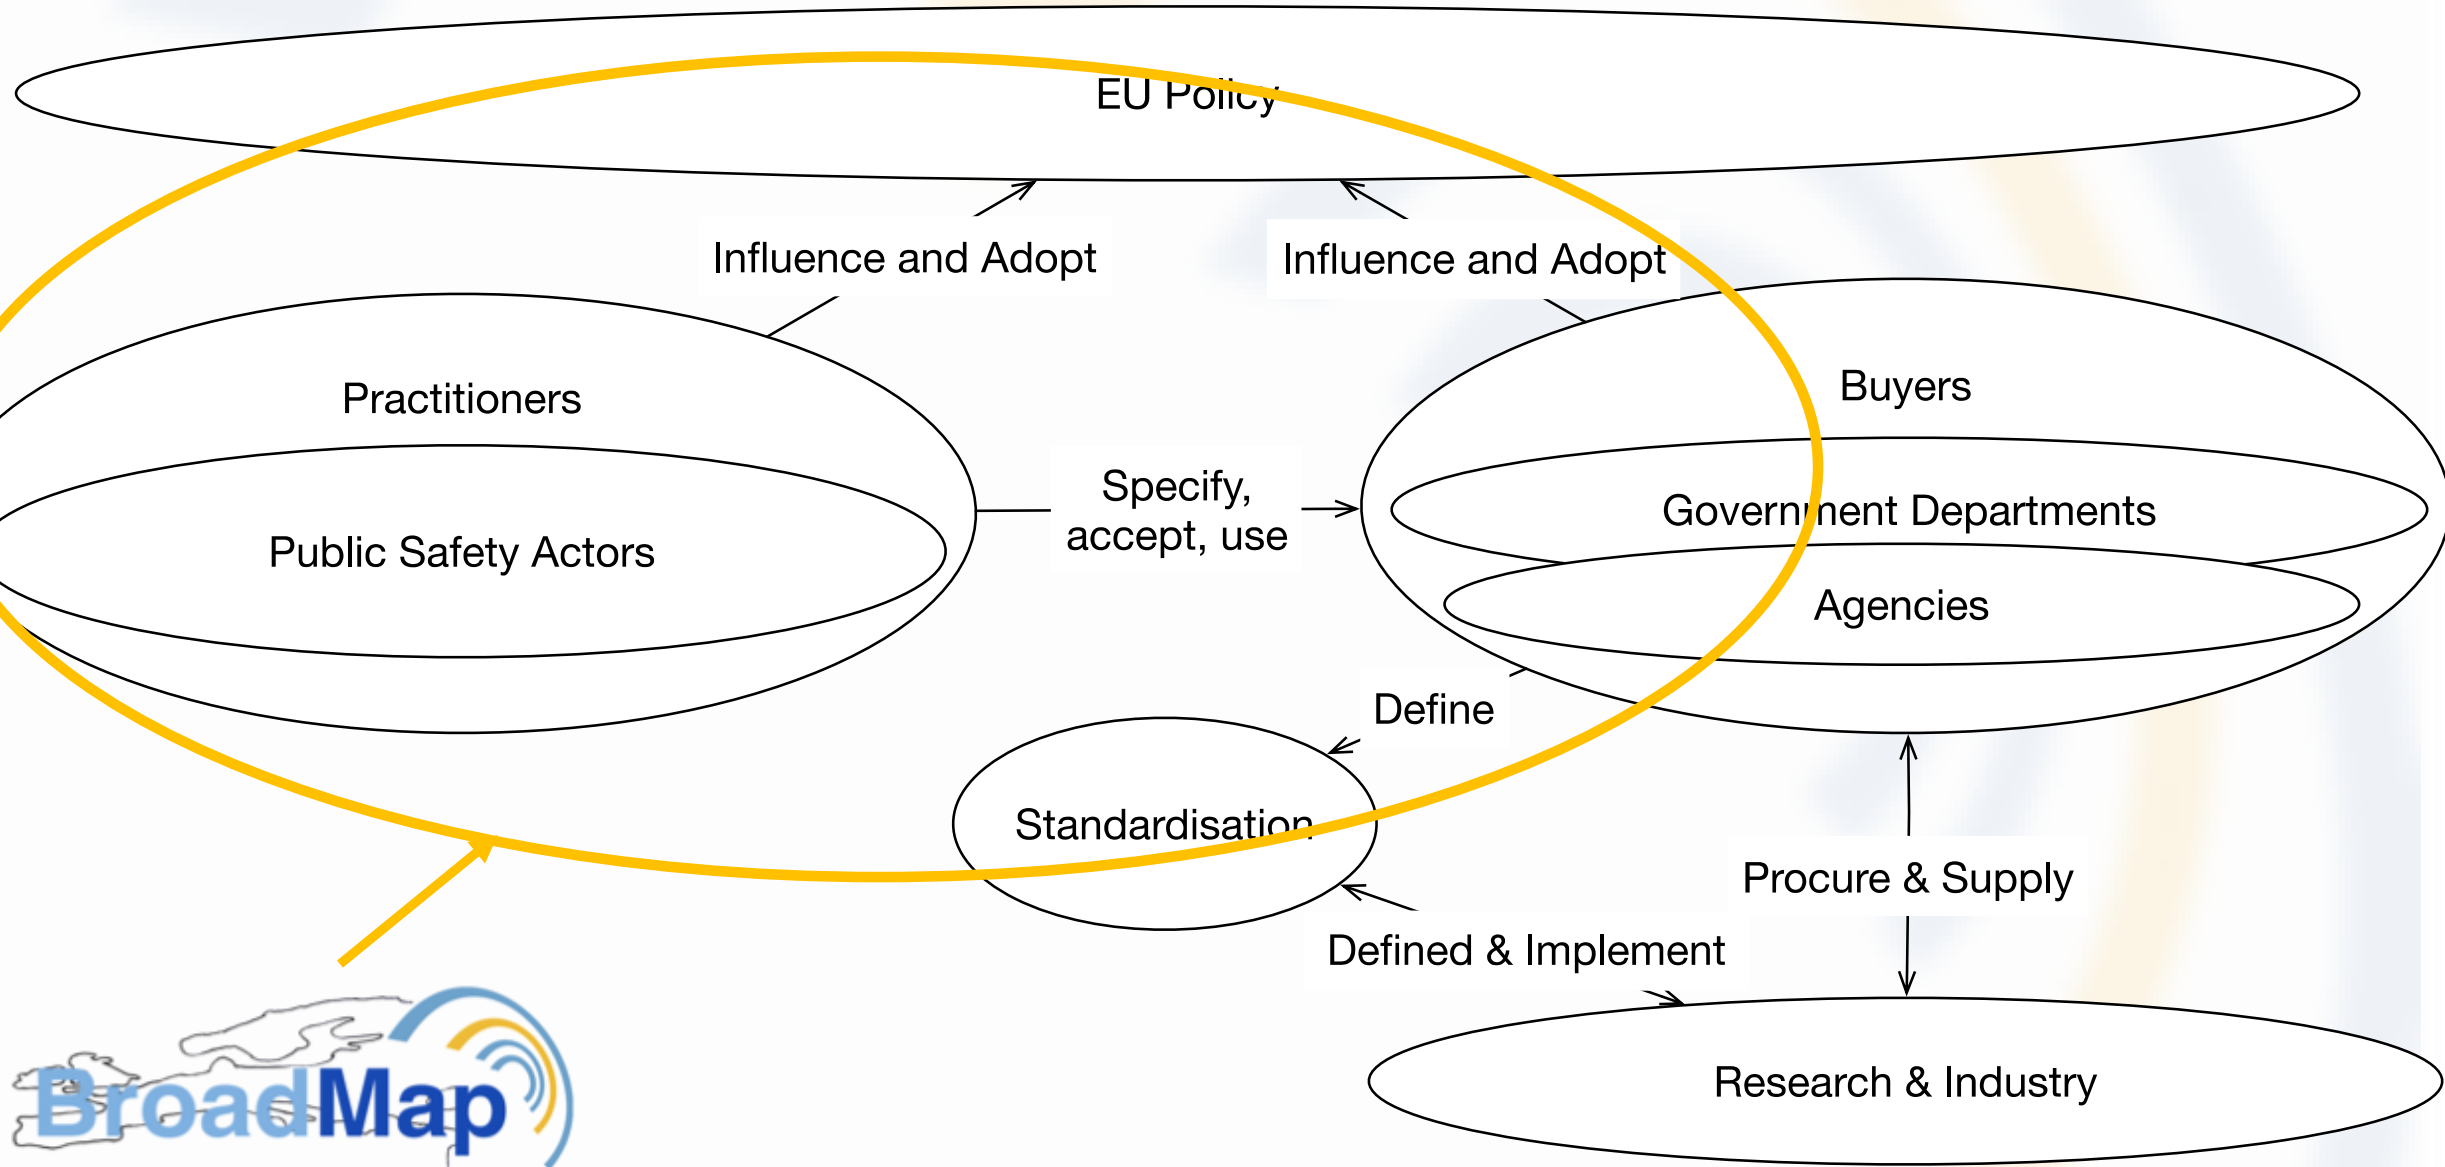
EU Policy

Influence and Adopt

Influence and Adopt

Practitioners

Public Safety Actors

Specify, accept, use

Buyers

Government Departments

Agencies

Define

Standardisation

Procure & Supply

Defined & Implement

Research & Industry

BroadMap